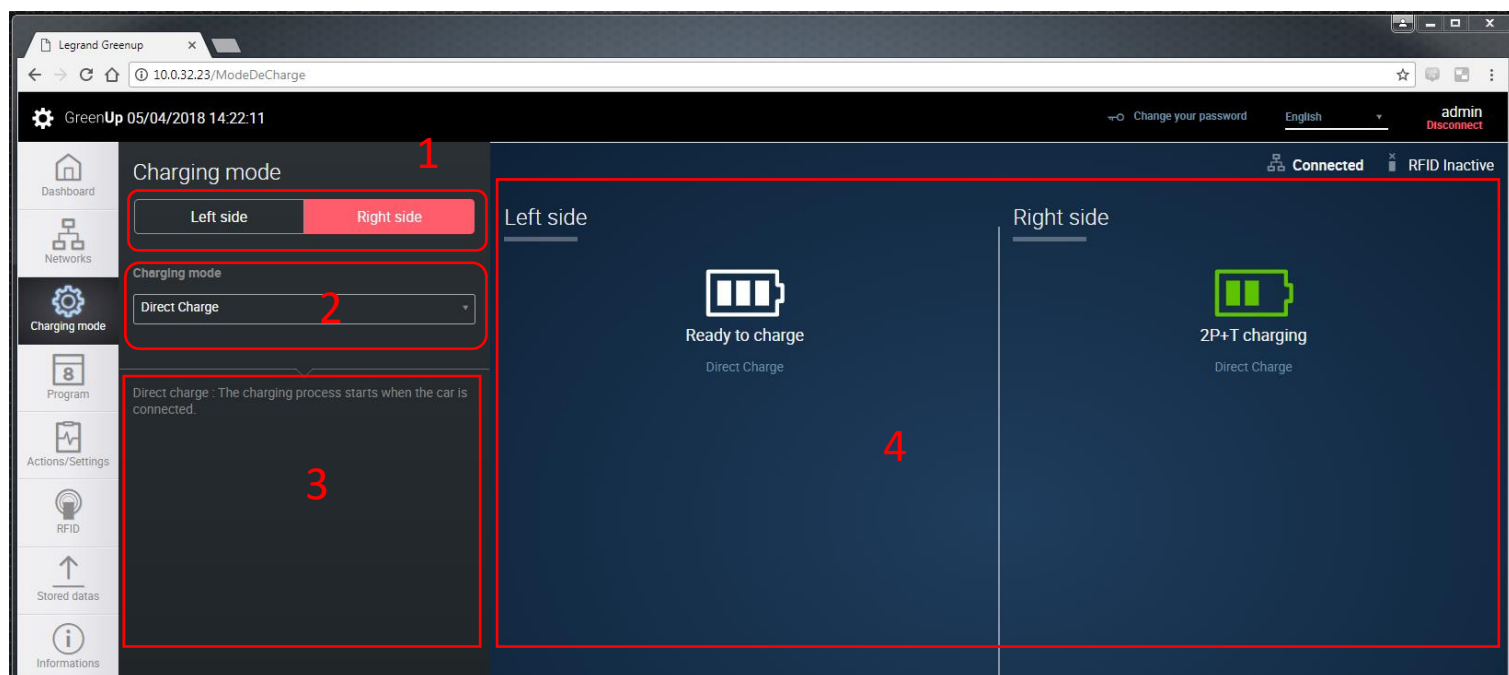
Legrand Greenup ×

10.0.32.23/ModeDeCharge

GreenUp 05/04/2018 14:22:11

Change your password

English

admin
Disconnect

Dashboard

Networks

Charging mode

8
Program

Actions/Settings

RFID

Stored datas

Informations

Charging mode

1

Left side

Right side

Charging mode

Direct Charge

2

Direct charge : The charging process starts when the car is connected.

3

Connected

RFID Inactive

Left side

Ready to charge

Direct Charge

Right side

2P+T charging

Direct Charge

4